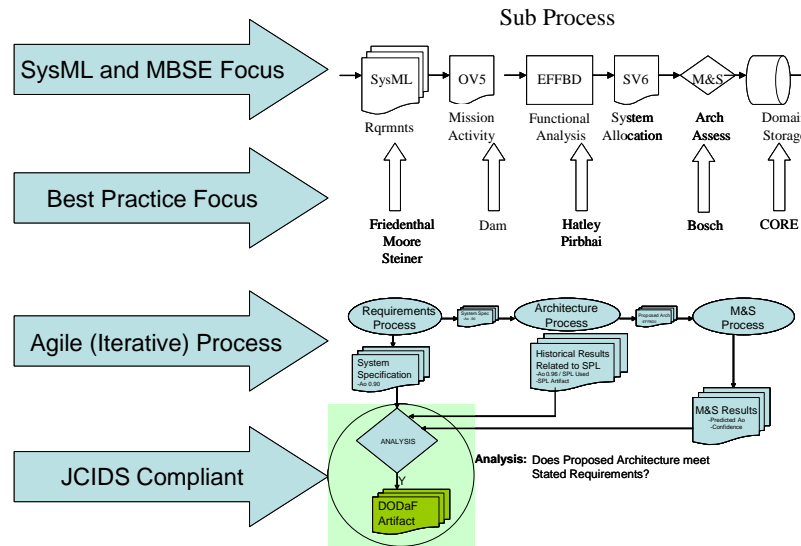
Sub Process

SysML and MBSE Focus

SysML
Rqrmnts

OV5
Mission Activity

EFFBD
Functional Analysis

SV6
System Allocation

M&S
Arch Assess

Domain Storage

Best Practice Focus

Friedenthal Moore Steiner

Dam

Hatley Pirbhai

Bosch

CORE

Agile (Iterative) Process

Requirements Process

System Spec -Ao .90

Architecture Process

Proposed Arch

M&S Process

System Specification -Ao 0.90

Historical Results Related to SPL -Ao 0.96 / SPL Used -SPL Artifact

M&S Results -Predicted Ao -Confidence

JCIDS Compliant

ANALYSIS

Y

DODaF Artifact

Analysis: Does Proposed Architecture meet Stated Requirements?